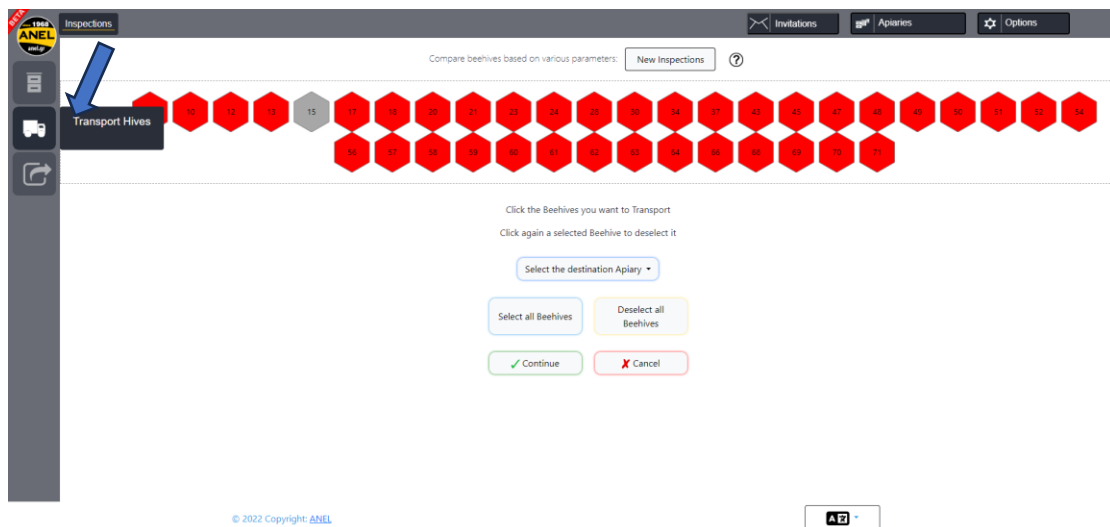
BETA 1968 ANEL anel.gr

Inspections

Invitations

Apiaries

Options

Compare beehives based on various parameters:

New Inspections

?

Transport Hives

10 12 13 15 17 18 20 21 23 24 28 30 34 37 43 45 47 48 49 50 51 52 54

56 57 58 59 60 61 62 63 64 66 68 69 70 71

Click the Beehives you want to Transport

Click again a selected Beehive to deselect it

Select the destination Apiary

Select all Beehives

Deselect all Beehives

✓ Continue

✗ Cancel

© 2022 Copyright: ANEL